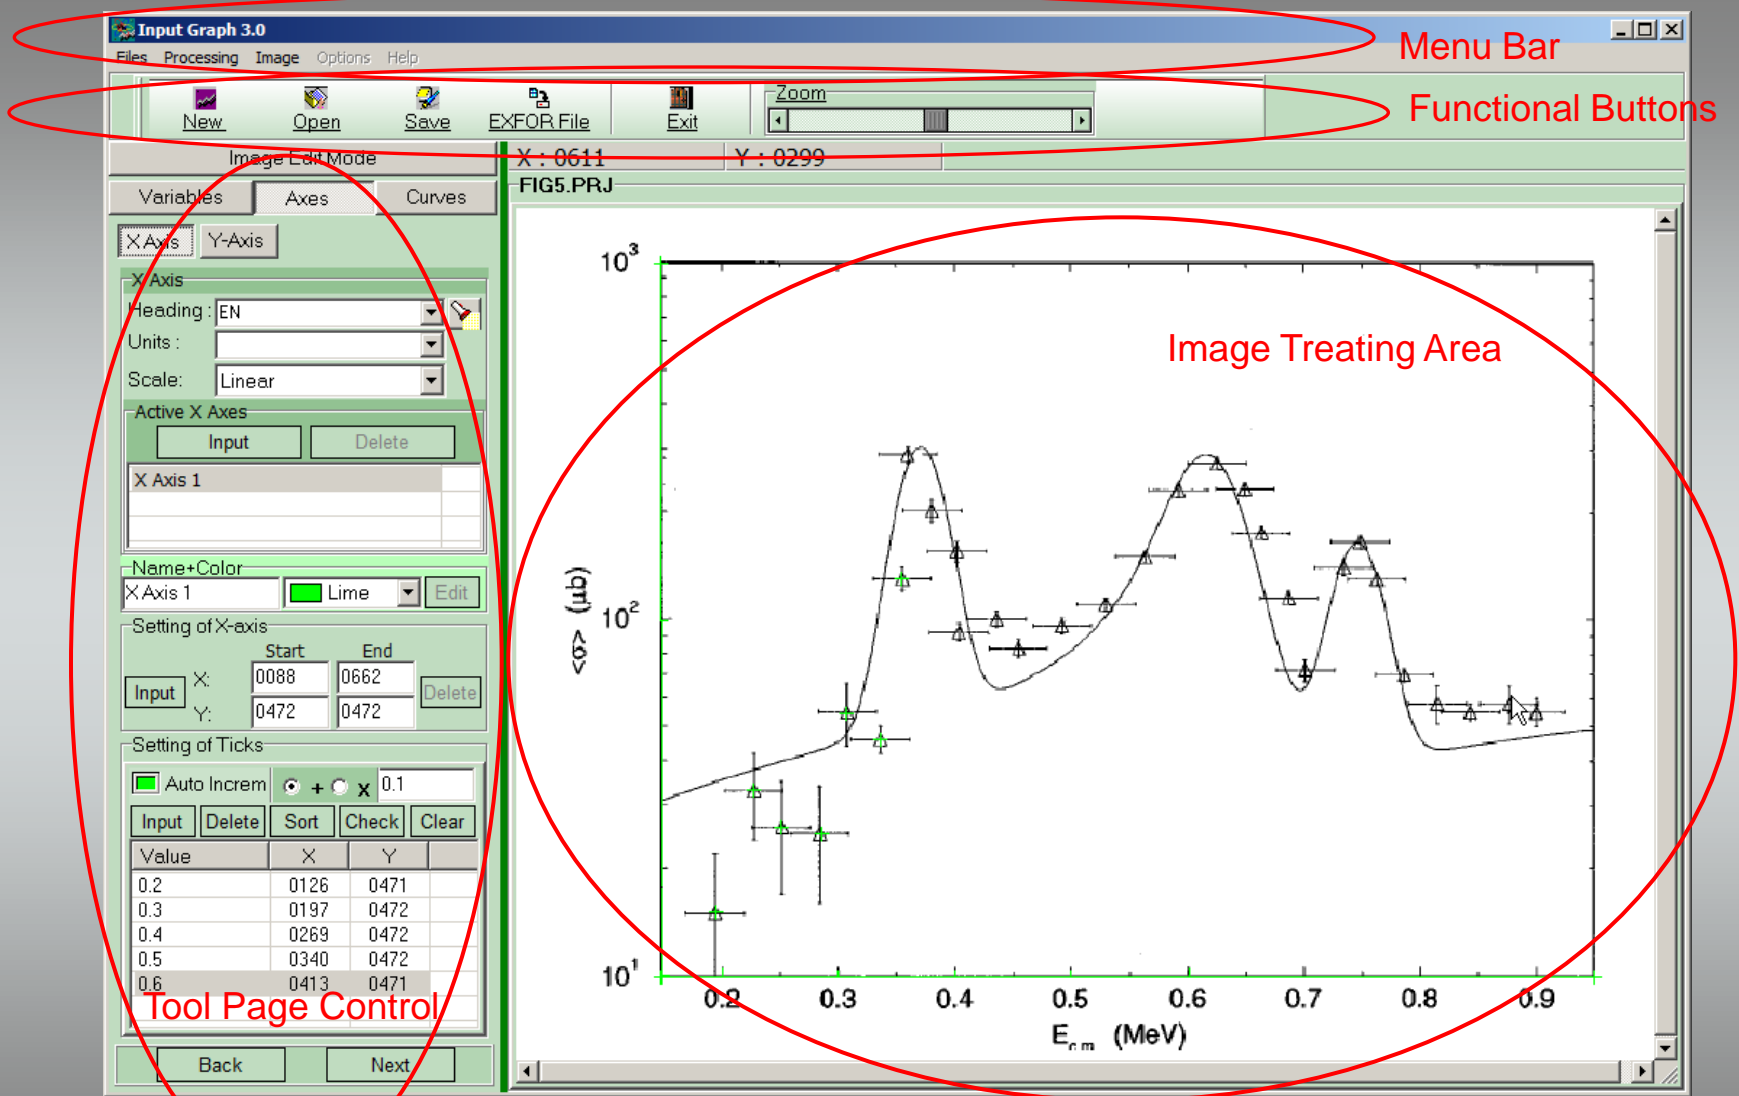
Input Graph 3.0

Files Processing Image Options Help

Menu Bar

New Open Save EXFOR File Exit Zoom

Functional Buttons

Image Edit Mode

X : 0611 Y : 0299

FIG5.PRJ

Variables Axes Curves

X Axis Y-Axis

X Axis

Heading : EN

Units :

Scale: Linear

Active X Axes

Input Delete

X Axis 1

Name+Color

X Axis 1 Lime Edit

Setting of X-axis

| | Start | End |
|---|---|---|
| X: | 0088 | 0662 |
| Y: | 0472 | 0472 |

Input Delete

Setting of Ticks

Auto Increm + x 0.1

Input Delete Sort Check Clear

| Value | X | Y |
|---|---|---|
| 0.2 | 0126 | 0471 |
| 0.3 | 0197 | 0472 |
| 0.4 | 0269 | 0472 |
| 0.5 | 0340 | 0472 |
| 0.6 | 0413 | 0471 |

Tool Page Control

Back Next

Image Treating Area

$10^3$

$10^2$

$10^1$

<σ> (μb)

0.2 0.3 0.4 0.5 0.6 0.7 0.8 0.9

$E_{c.m.}$ (MeV)